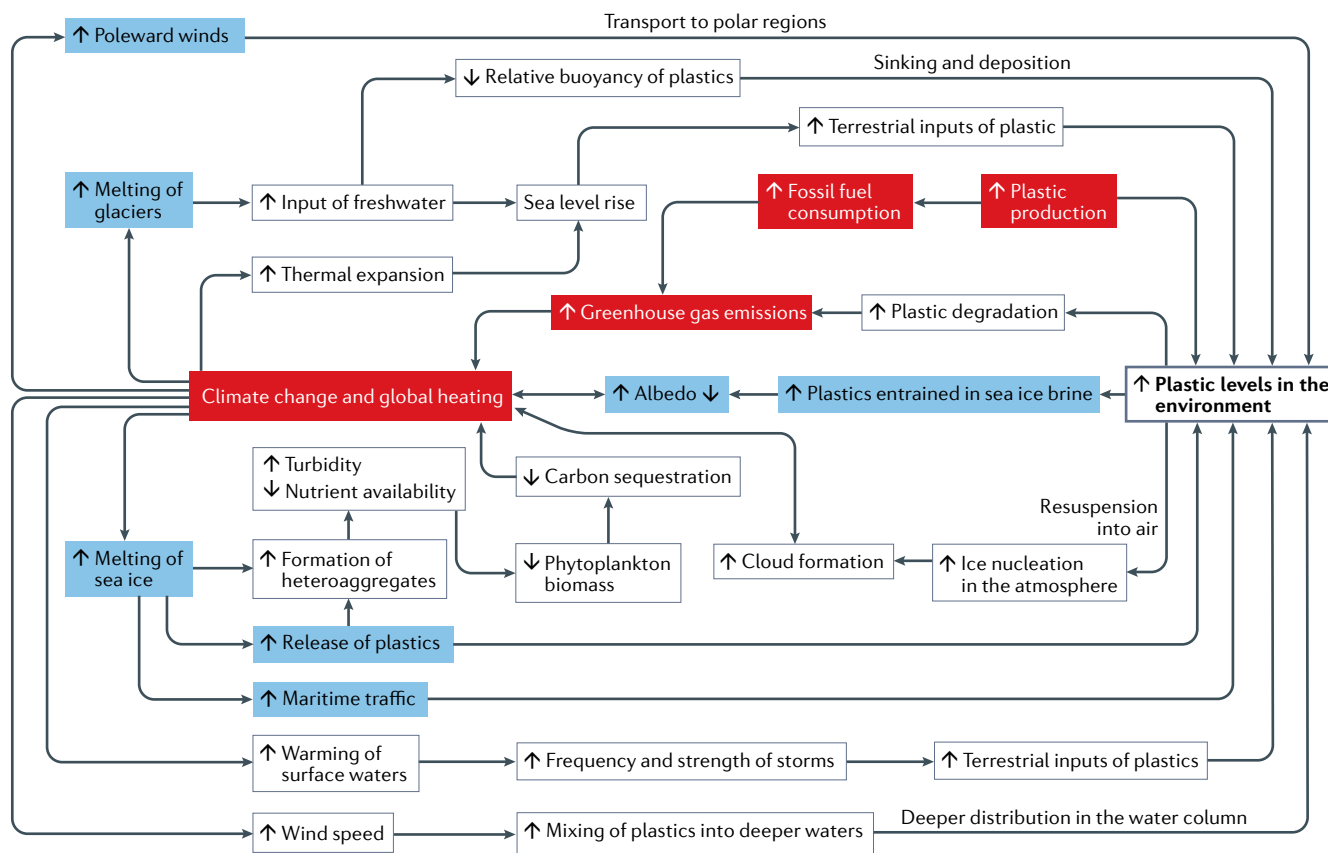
↑ Poleward winds

Transport to polar regions

↓ Relative buoyancy of plastics

Sinking and deposition

↑ Terrestrial inputs of plastic

↑ Melting of glaciers

↑ Input of freshwater

Sea level rise

↑ Fossil fuel consumption

↑ Plastic production

↑ Thermal expansion

↑ Greenhouse gas emissions

↑ Plastic degradation

Climate change and global heating

↑ Albedo ↓

↑ Plastics entrained in sea ice brine

↑ Plastic levels in the environment

↑ Turbidity
↓ Nutrient availability

↓ Carbon sequestration

Resuspension into air

↑ Melting of sea ice

↑ Formation of heteroaggregates

↓ Phytoplankton biomass

↑ Cloud formation

↑ Ice nucleation in the atmosphere

↑ Release of plastics

↑ Maritime traffic

↑ Warming of surface waters

↑ Frequency and strength of storms

↑ Terrestrial inputs of plastics

↑ Wind speed

↑ Mixing of plastics into deeper waters

Deeper distribution in the water column